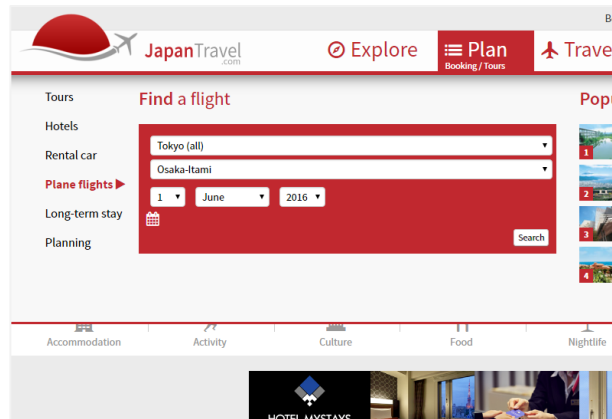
B

JapanTravel
.com

Explore

Plan
Booking / Tours

Trave

Tours

Hotels

Rental car

Plane flights ▶

Long-term stay

Planning

Find a flight

Tokyo (all)

Osaka-Itami

1

June

2016

Search

Popu

1

2

3

4

Accommodation

Activity

Culture

Food

Nightlife

HOTEL MYSTAYS